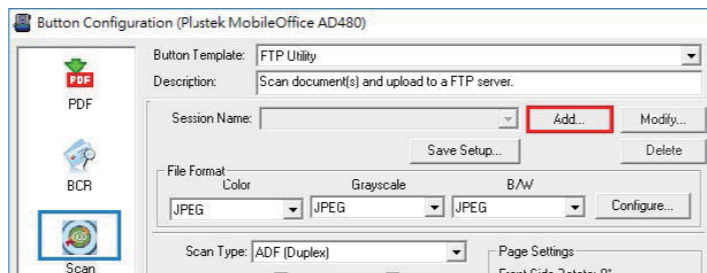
Button Configuration (Plustek MobileOffice AD480)

PDF

PDF

BCR

Scan

Button Template: FTP Utility

Description: Scan document(s) and upload to a FTP server.

Session Name:

Add...

Modify...

Save Setup...

Delete

File Format

Color

Grayscale

B/W

JPEG

JPEG

JPEG

Configure...

Scan Type: ADF (Duplex)

Page Settings

Front Side Rotate: 0°